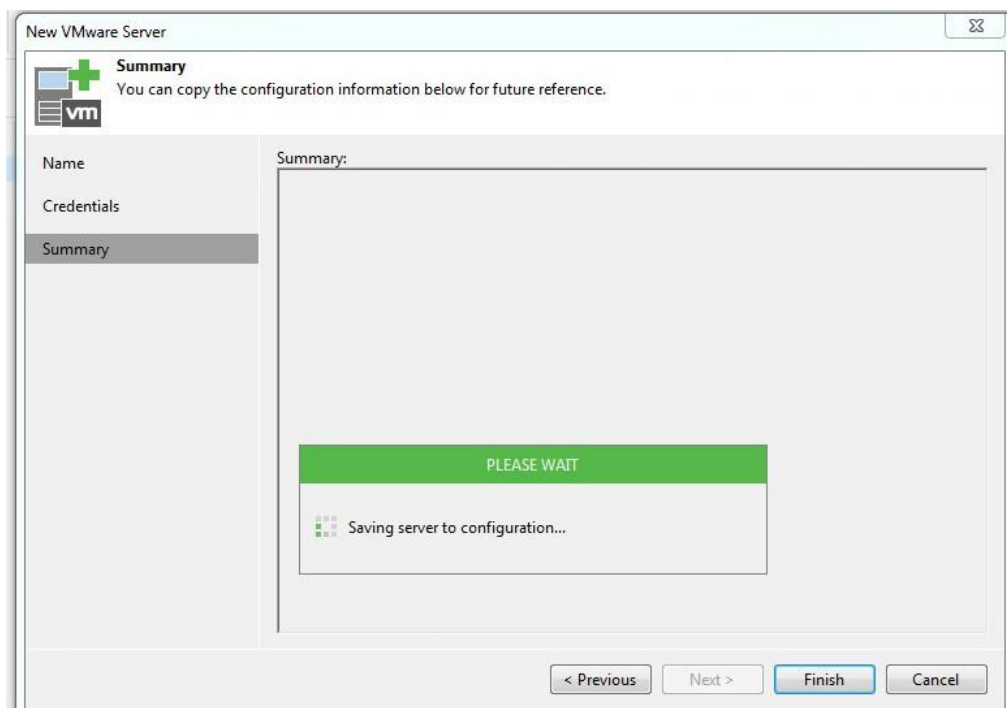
New VMware Server

vm

Summary
You can copy the configuration information below for future reference.

Name

Credentials

Summary

Summary:

PLEASE WAIT

Saving server to configuration...

< Previous

Next >

Finish

Cancel